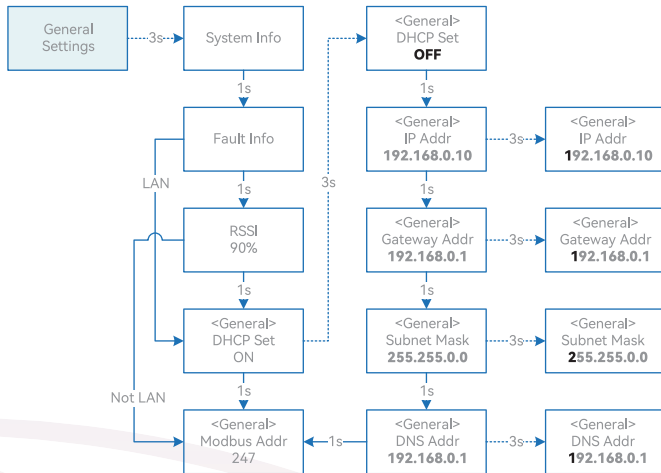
General Settings

3s

System Info

1s

Fault Info

LAN

1s

RSSI
90%

1s

<General>
DHCP Set
ON

1s

Not LAN

<General>
Modbus Addr
247

3s

<General>
DHCP Set
OFF

1s

<General>
IP Addr
192.168.0.10

3s

<General>
IP Addr
192.168.0.10

1s

<General>
Gateway Addr
192.168.0.1

3s

<General>
Gateway Addr
192.168.0.1

1s

<General>
Subnet Mask
255.255.0.0

3s

<General>
Subnet Mask
255.255.0.0

1s

<General>
DNS Addr
192.168.0.1

1s

3s

<General>
DNS Addr
192.168.0.1